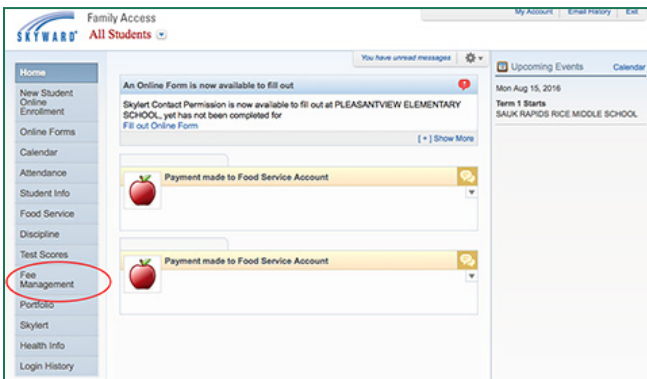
SKYWARD Family Access
All Students

My Account | Email History | Exit

You have unread messages

Home
New Student Online Enrollment
Online Forms
Calendar
Attendance
Student Info
Food Service
Discipline
Test Scores
Fee Management
Portfolio
Skylert
Health Info
Login History

An Online Form is now available to fill out
Skylert Contact Permission is now available to fill out at PLEASANTVIEW ELEMENTARY SCHOOL, yet has not been completed for
Fill out Online Form
[ + ] Show More

Payment made to Food Service Account

Payment made to Food Service Account

Upcoming Events
Calendar
Mon Aug 15, 2016
Term 1 Starts
SAUK RAPIDS RICE MIDDLE SCHOOL